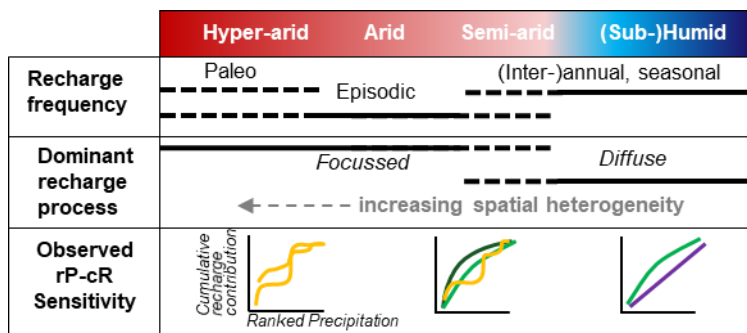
| | Hyper-arid | Arid | Semi-arid | (Sub-)Humid |
|---|---|---|---|---|
| Recharge frequency | Paleo | Episodic | (Inter-)annual, seasonal | |
| Dominant recharge process | Focussed | | Diffuse | |
| | increasing spatial heterogeneity | | | |
| Observed rP-cR Sensitivity | Cumulative recharge contribution / Ranked Precipitation | | | |